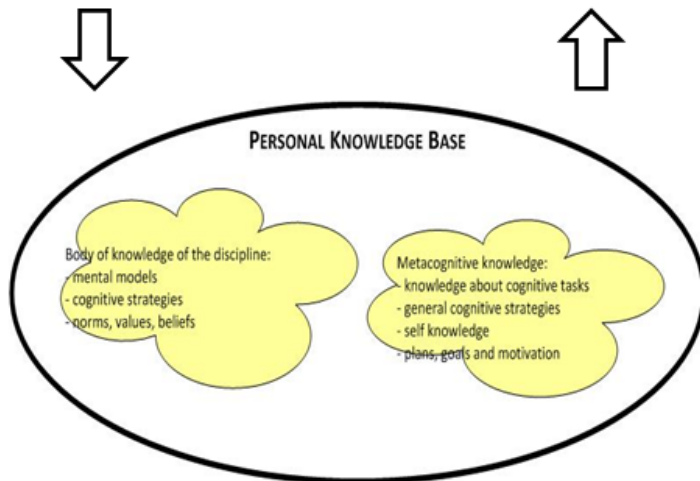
PERSONAL KNOWLEDGE BASE

Body of knowledge of the discipline:
- mental models
- cognitive strategies
- norms, values, beliefs

Metacognitive knowledge:
- knowledge about cognitive tasks
- general cognitive strategies
- self knowledge
- plans, goals and motivation